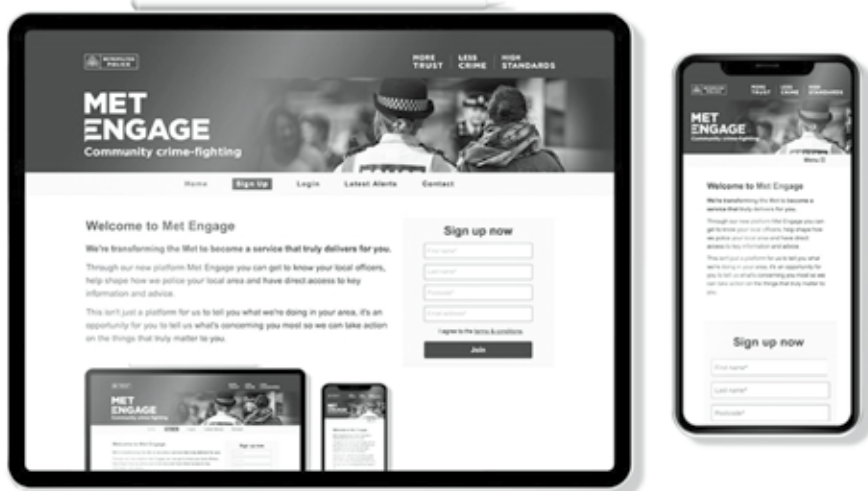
METROPOLITAN POLICE

MORE TRUST | LESS CRIME | HIGH STANDARDS

MET
ENGAGE
Community crime-fighting

Home | Sign Up | Login | Latest Alerts | Contact

Welcome to Met Engage

We're transforming the Met to become a service that truly delivers for you.

Through our new platform Met Engage you can get to know your local officers, help shape how we police your local area and have direct access to key information and advice.

This isn't just a platform for us to tell you what we're doing in your area, it's an opportunity for you to tell us what's concerning you most so we can take action on the things that truly matter to you.

Sign up now

First name*

Last name*

Postcode*

Email address*

I agree to the terms & conditions

Join

MET
ENGAGE
Community crime-fighting

Welcome to Met Engage

Sign up now

MET
ENGAGE
Community crime-fighting

Menu

Welcome to Met Engage

We're transforming the Met to become a service that truly delivers for you.

Through our new platform Met Engage you can get to know your local officers, help shape how we police your local area and have direct access to key information and advice.

This isn't just a platform for us to tell you what we're doing in your area, it's an opportunity for you to tell us what's concerning you most so we can take action on the things that truly matter to you.

Sign up now

First name*

Last name*

Postcode*